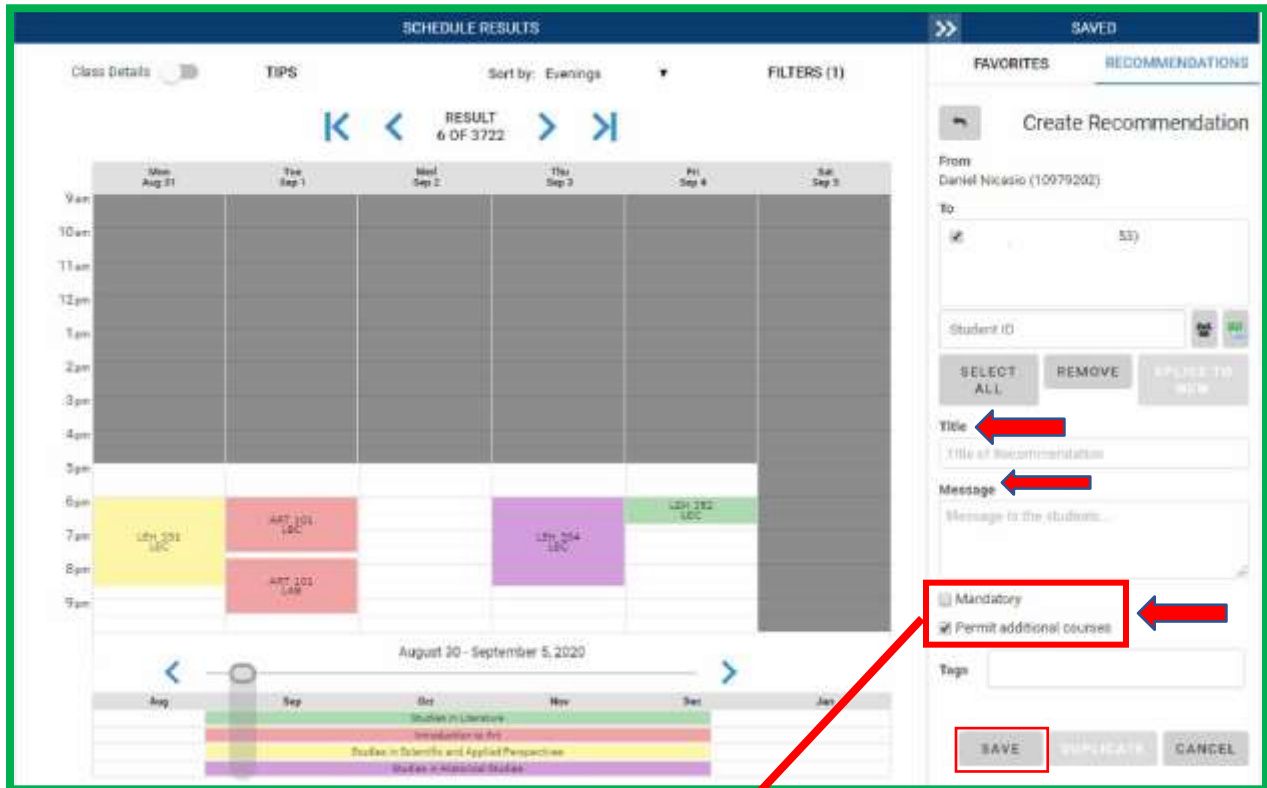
SCHEDULE RESULTS

SAVED

FAVORITES RECOMMENDATIONS

Class Details TIPS Sort by: Evenings FILTERS (1)

RESULT 6 OF 3722

Create Recommendation

From
Daniel Nicasio (10979202)

To

53)

Student ID

SELECT ALL REMOVE APPLY TO NEW

Title
Title of Recommendation

Message
Message to the students...

Mandatory
Permit additional courses

Tags

SAVE DUPLICATE CANCEL

| | Mon Aug 31 | Tue Sep 1 | Wed Sep 2 | Thu Sep 3 | Fri Sep 4 | Sat Sep 5 |
|---|---|---|---|---|---|---|
| 9am | | | | | | |
| 10am | | | | | | |
| 11am | | | | | | |
| 12pm | | | | | | |
| 1pm | | | | | | |
| 2pm | | | | | | |
| 3pm | | | | | | |
| 4pm | | | | | | |
| 5pm | | | | | | |
| 6pm | | | | | LEH 252 LEC | |
| 7pm | LEH 251 LEC | ART 101 LEC | | LEH 254 LEC | | |
| 8pm | | ART 101 LAB | | | | |
| 9pm | | | | | | |

August 30 - September 5, 2020

| Aug | Sep | Oct | Nov | Dec | Jan |
|---|---|---|---|---|---|

Studies in Literature
Introduction to Art
Studies in Scientific and Applied Perspectives
Studies in Historical Studies